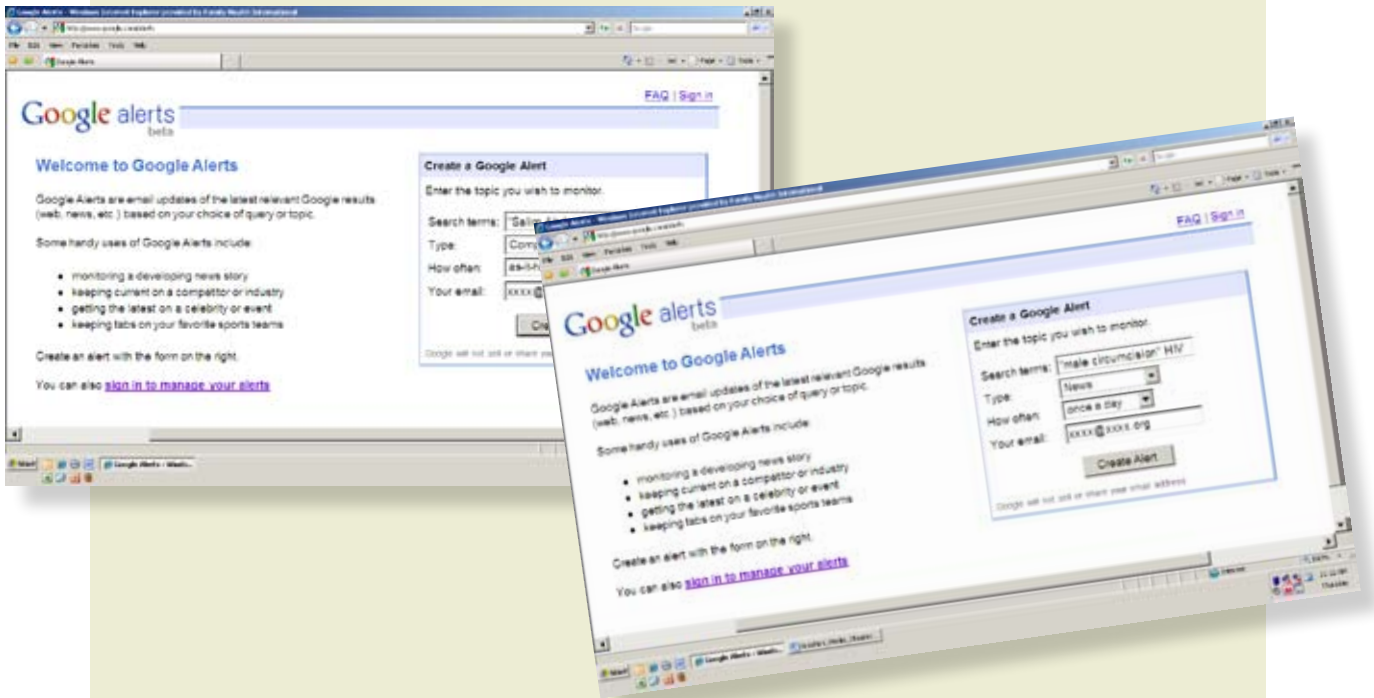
Google Alerts - Windows Internet Explorer provided by Family Health International

File Edit View Favorites Tools Help

Google Alerts

Google alerts beta

FAQ | Sign in

Welcome to Google Alerts

Google Alerts are email updates of the latest relevant Google results (web, news, etc.) based on your choice of query or topic.

Some handy uses of Google Alerts include:

- monitoring a developing news story
- keeping current on a competitor or industry
- getting the latest on a celebrity or event
- keeping tabs on your favorite sports teams

Create an alert with the form on the right.

You can also sign in to manage your alerts

Create a Google Alert

Enter the topic you wish to monitor.

Search terms: "Salim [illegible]

Type: Comp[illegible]

How often: as-it-h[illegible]

Your email: xxxx@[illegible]

Cre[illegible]

Google will not sell or share you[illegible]

Start

Google Alerts - Windo...

Google Alerts - Windows Internet Explorer provided by Family Health International

File Edit View Favorites Tools Help

Google Alerts

FAQ | Sign in

Google alerts beta

Welcome to Google Alerts

Google Alerts are email updates of the latest relevant Google results (web, news, etc.) based on your choice of query or topic.

Some handy uses of Google Alerts include:

- monitoring a developing news story
- keeping current on a competitor or industry
- getting the latest on a celebrity or event
- keeping tabs on your favorite sports teams

Create an alert with the form on the right.

You can also sign in to manage your alerts

Create a Google Alert

Enter the topic you wish to monitor.

Search terms: "male circumcision" HIV

Type: News

How often: once a day

Your email: xxxx@xxxx.org

Create Alert

Google will not sell or share your email address

Start

Google Alerts - Windo...